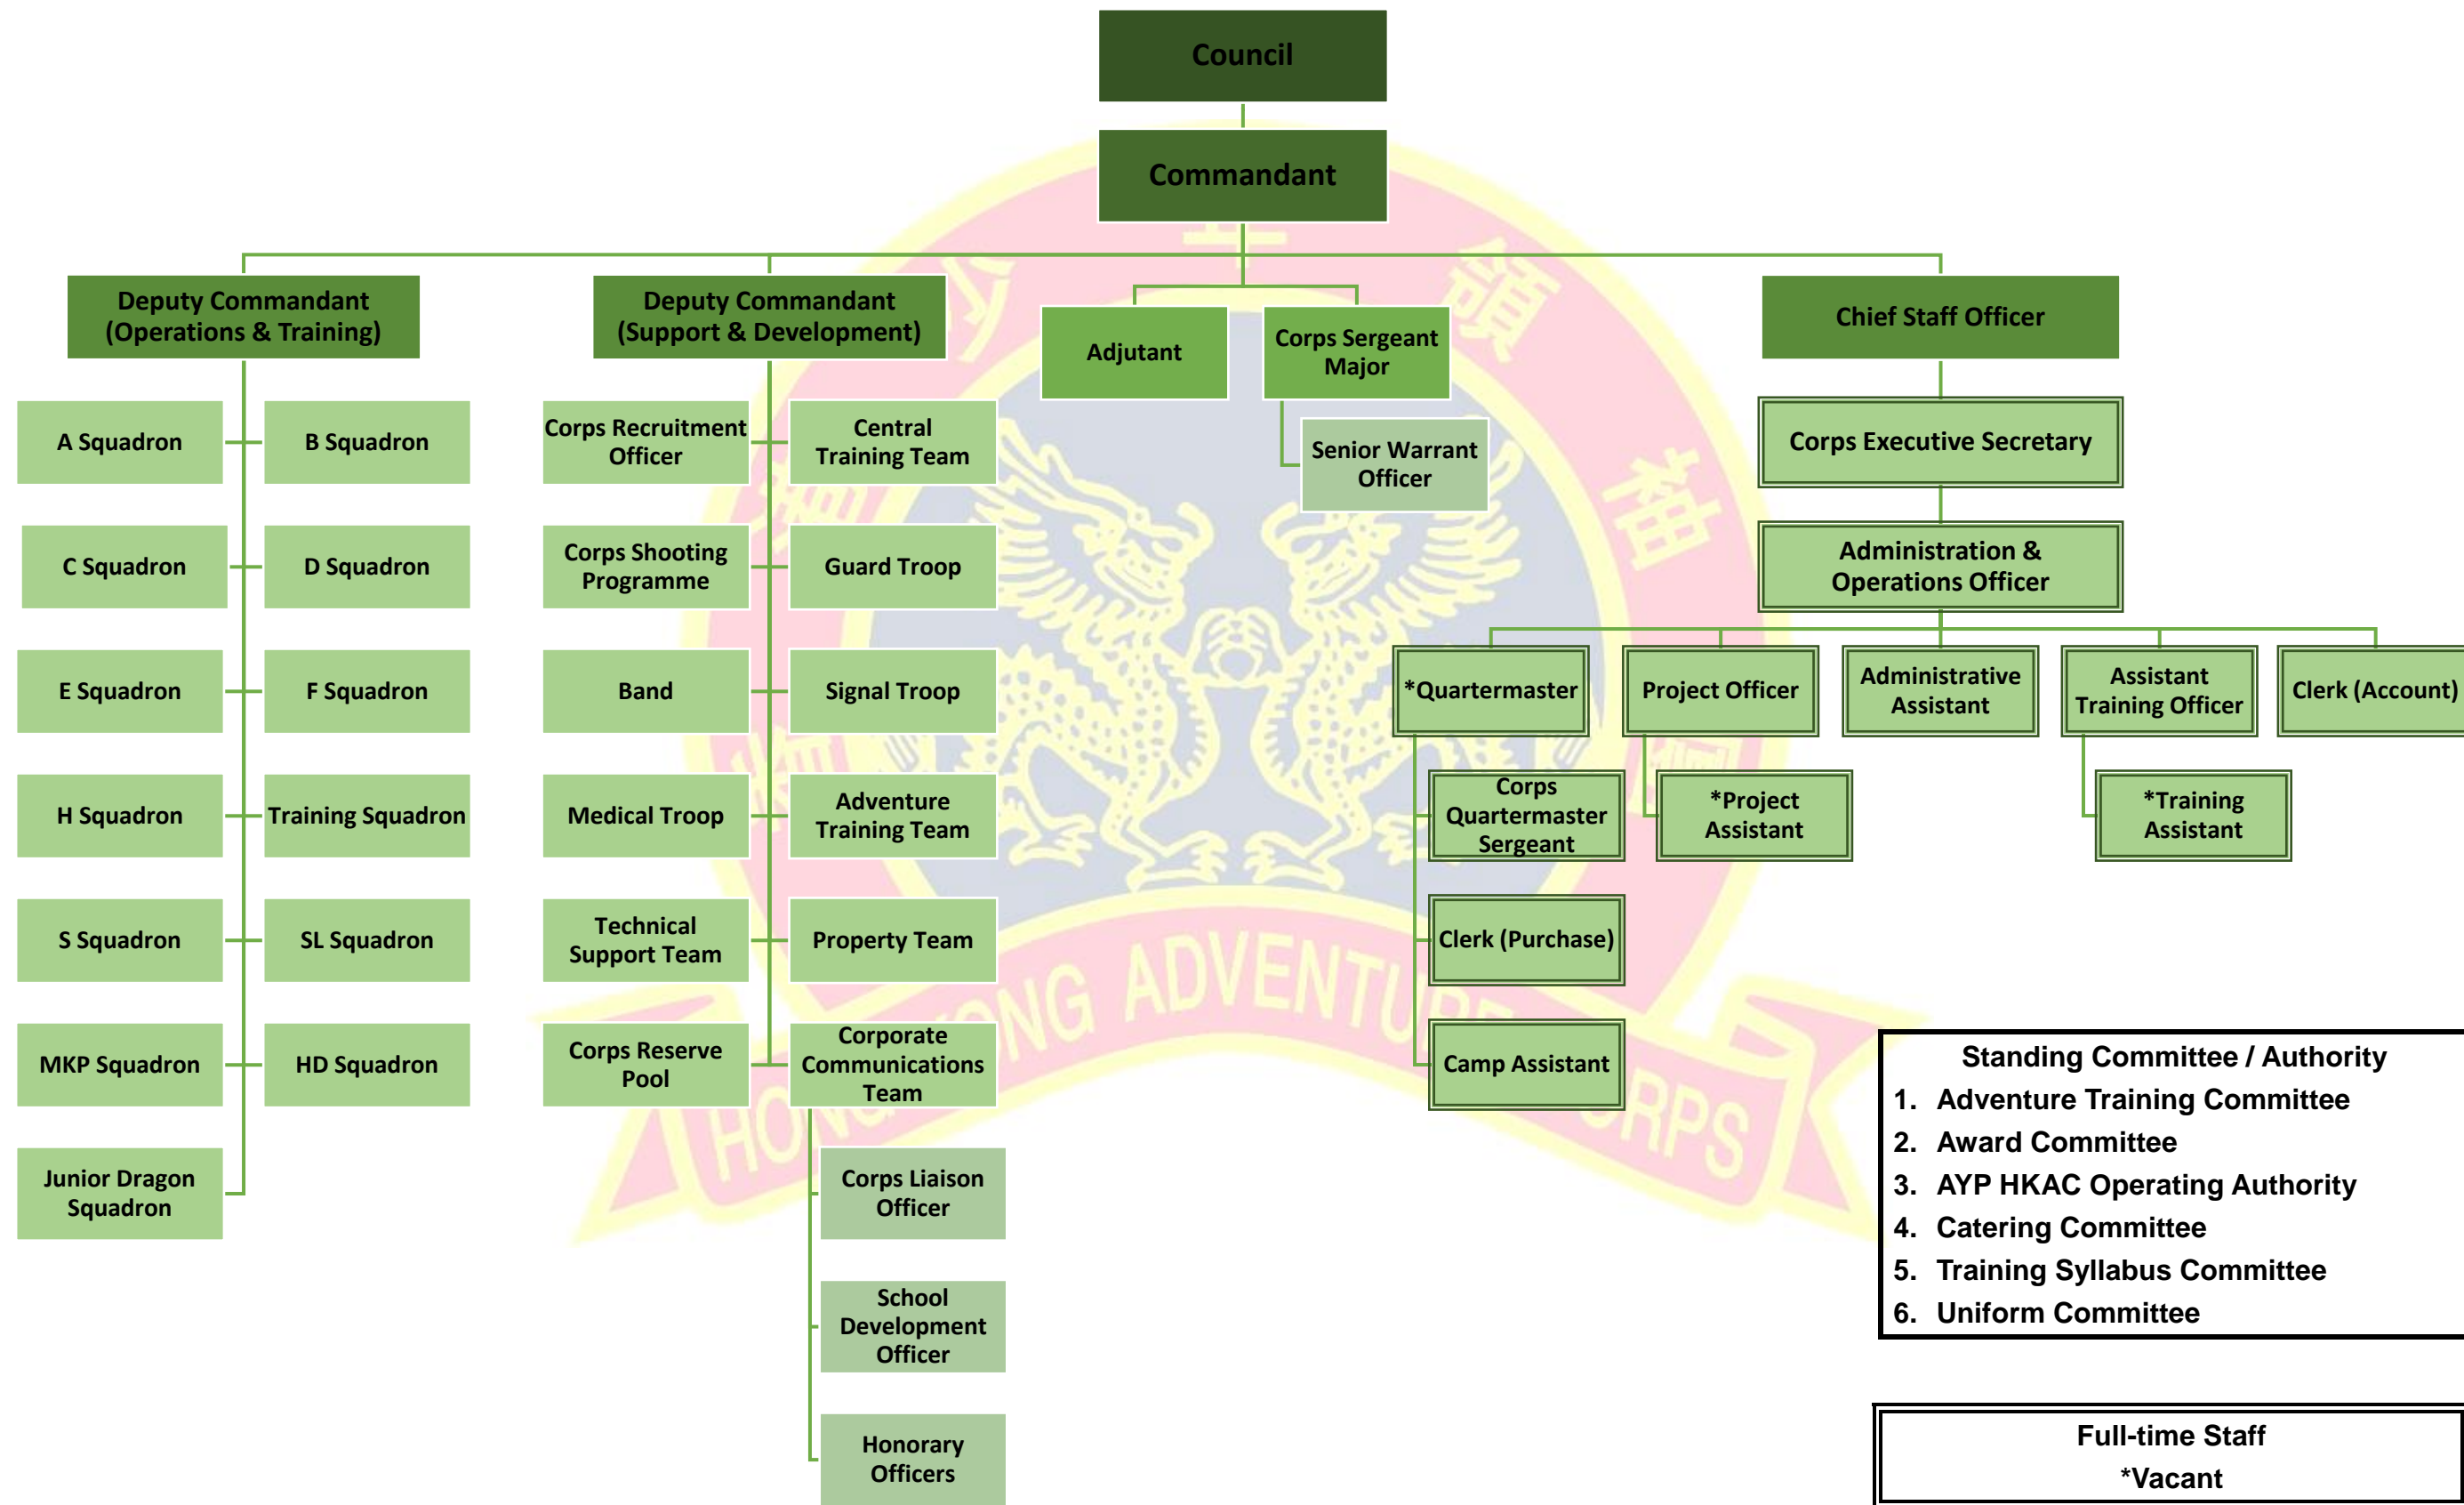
Council

Commandant

Deputy Commandant (Operations & Training)

Deputy Commandant (Support & Development)

Adjutant

Corps Sergeant Major

Chief Staff Officer

A Squadron

B Squadron

C Squadron

D Squadron

E Squadron

F Squadron

H Squadron

Training Squadron

S Squadron

SL Squadron

MKP Squadron

HD Squadron

Junior Dragon Squadron

Corps Recruitment Officer

Central Training Team

Corps Shooting Programme

Guard Troop

Band

Signal Troop

Medical Troop

Adventure Training Team

Technical Support Team

Property Team

Corps Reserve Pool

Corporate Communications Team

Corps Liaison Officer

School Development Officer

Honorary Officers

Senior Warrant Officer

Corps Executive Secretary

Administration & Operations Officer

*Quartermaster

Project Officer

Administrative Assistant

Assistant Training Officer

Clerk (Account)

Corps Quartermaster Sergeant

*Project Assistant

*Training Assistant

Clerk (Purchase)

Camp Assistant

HONG KONG ADVENTURE CORPS

Standing Committee / Authority
1. Adventure Training Committee
2. Award Committee
3. AYP HKAC Operating Authority
4. Catering Committee
5. Training Syllabus Committee
6. Uniform Committee

Full-time Staff
*Vacant